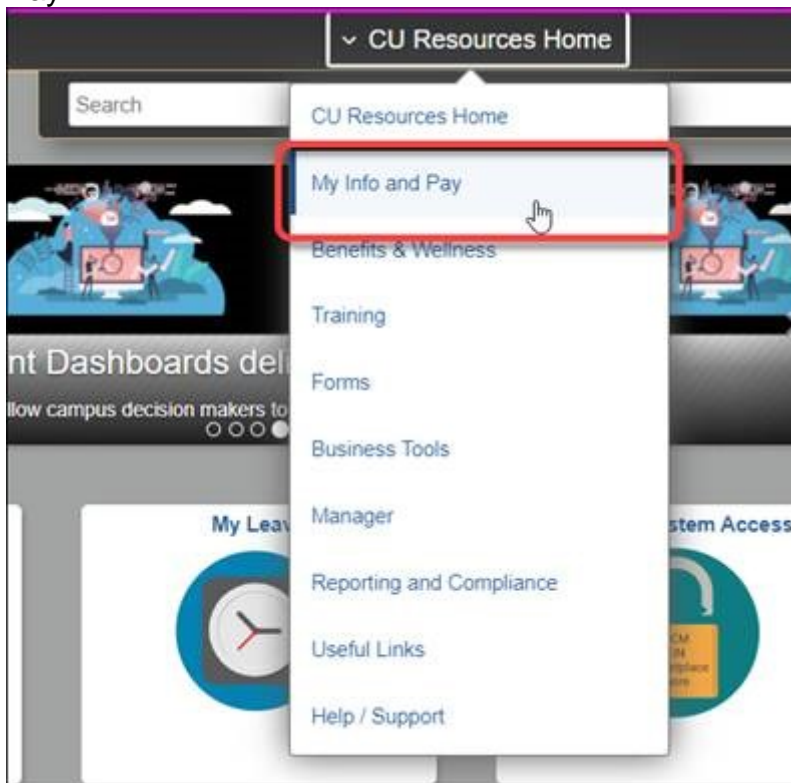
⌄ CU Resources Home

Search

CU Resources Home

My Info and Pay

Benefits & Wellness

Training

Forms

Business Tools

Manager

Reporting and Compliance

Useful Links

Help / Support

nt Dashboards deli

llow campus decision makers to

My Leav

stem Access